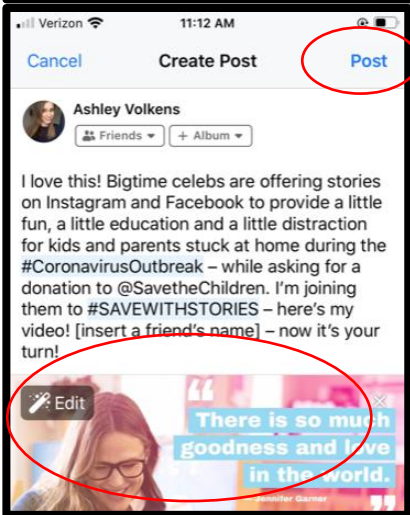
Verizon 11:12 AM

Cancel Create Post Post

Ashley Volkens
Friends ▾ + Album ▾

I love this! Bigtime celebs are offering stories on Instagram and Facebook to provide a little fun, a little education and a little distraction for kids and parents stuck at home during the #CoronavirusOutbreak – while asking for a donation to @SavetheChildren. I'm joining them to #SAVEWITHSTORIES – here's my video! [insert a friend's name] – now it's your turn!

Edit

"There is so much goodness and love in the world."
Jennifer Garner